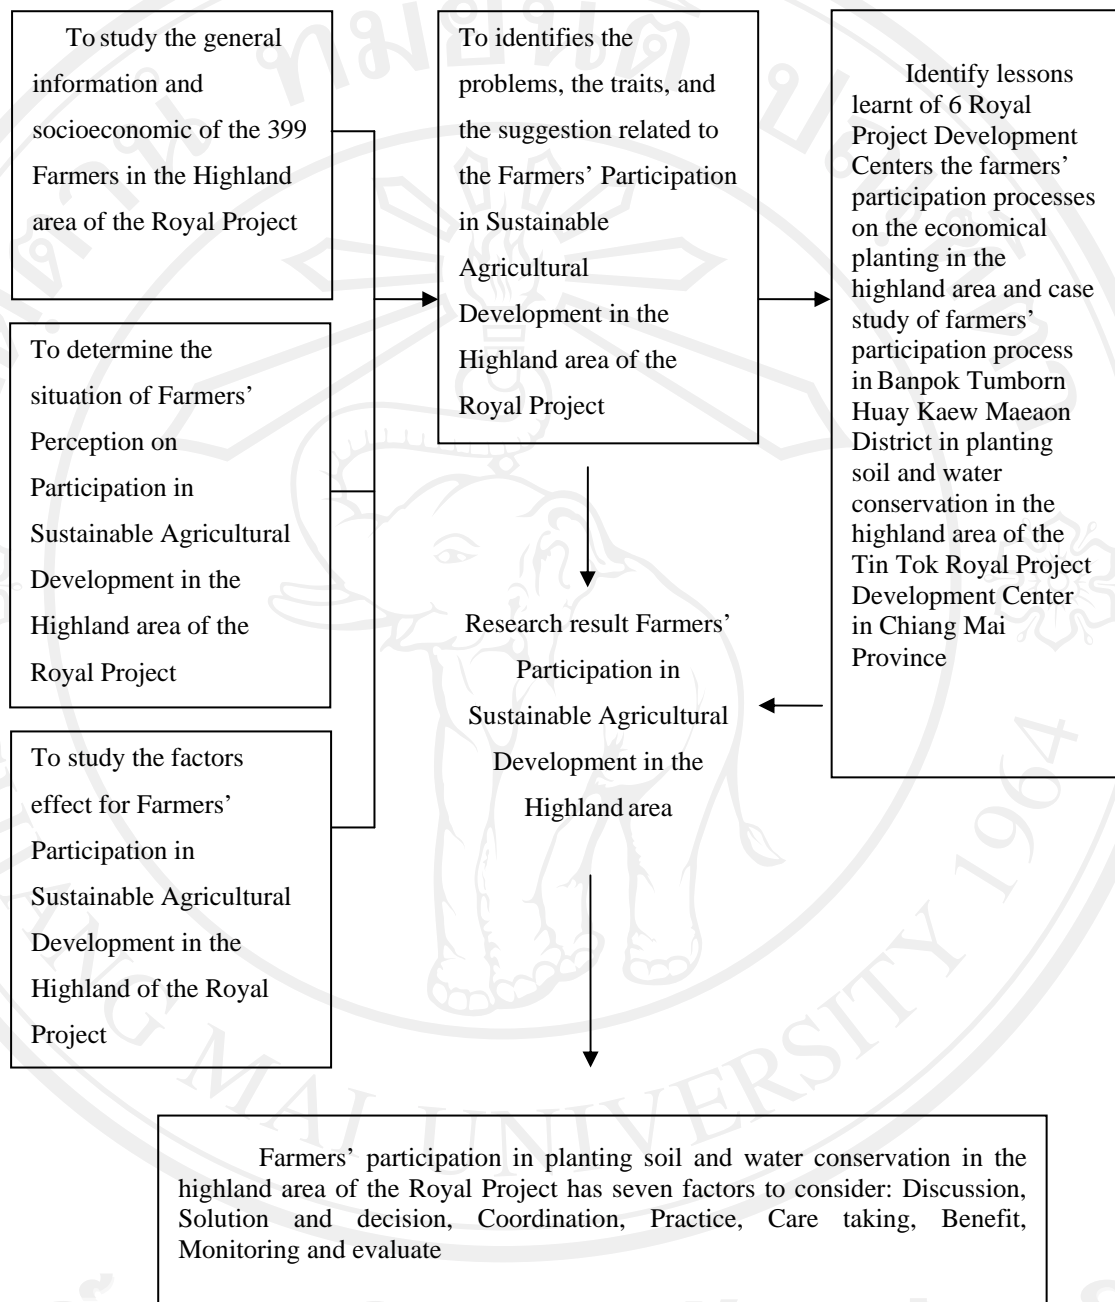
To study the general information and socioeconomic of the 399 Farmers in the Highland area of the Royal Project

To determine the situation of Farmers' Perception on Participation in Sustainable Agricultural Development in the Highland area of the Royal Project

To study the factors effect for Farmers' Participation in Sustainable Agricultural Development in the Highland of the Royal Project

To identifies the problems, the traits, and the suggestion related to the Farmers' Participation in Sustainable Agricultural Development in the Highland area of the Royal Project

Identify lessons learnt of 6 Royal Project Development Centers the farmers' participation processes on the economical planting in the highland area and case study of farmers' participation process in Banpok Tumborn Huay Kaew Maeaon District in planting soil and water conservation in the highland area of the Tin Tok Royal Project Development Center in Chiang Mai Province

Research result Farmers' Participation in Sustainable Agricultural Development in the Highland area

Farmers' participation in planting soil and water conservation in the highland area of the Royal Project has seven factors to consider: Discussion, Solution and decision, Coordination, Practice, Care taking, Benefit, Monitoring and evaluate